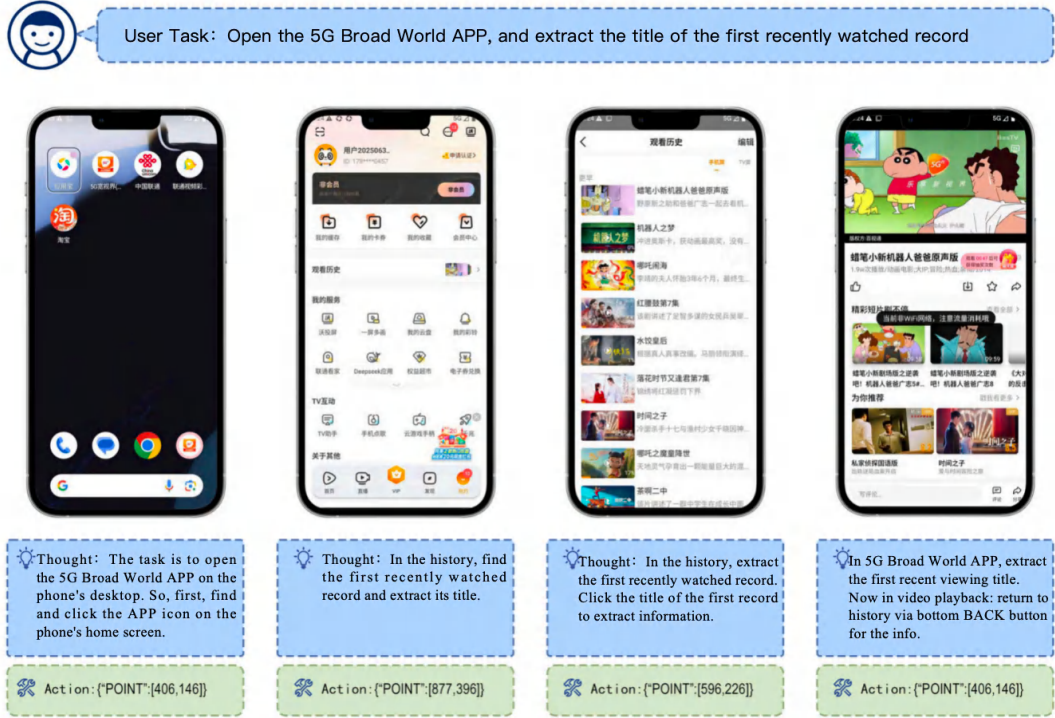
User Task: Open the 5G Broad World APP, and extract the title of the first recently watched record

中国联通

淘宝

用户2025063..

非会员

观看历史

我的服务

TV互动

关于其他

观看历史

编辑

蜡笔小新机器人爸爸原声版

机器人之梦

哪吒闹海

红腰鼓第7集

水饺皇后

落花时节又逢君第7集

时间之子

哪吒之魔童降世

茶啊二中

蜡笔小新机器人爸爸原声版

精彩短片剧不停

当前非WiFi网络，注意流量消耗哦

为你推荐

私家侦探

时间之子

Thought: The task is to open the 5G Broad World APP on the phone's desktop. So, first, find and click the APP icon on the phone's home screen.

Thought: In the history, find the first recently watched record and extract its title.

Thought: In the history, extract the first recently watched record. Click the title of the first record to extract information.

In 5G Broad World APP, extract the first recent viewing title. Now in video playback: return to history via bottom BACK button for the info.

Action:{"POINT":[406,146]}

Action:{"POINT":[877,396]}

Action:{"POINT":[596,226]}

Action:{"POINT":[406,146]}